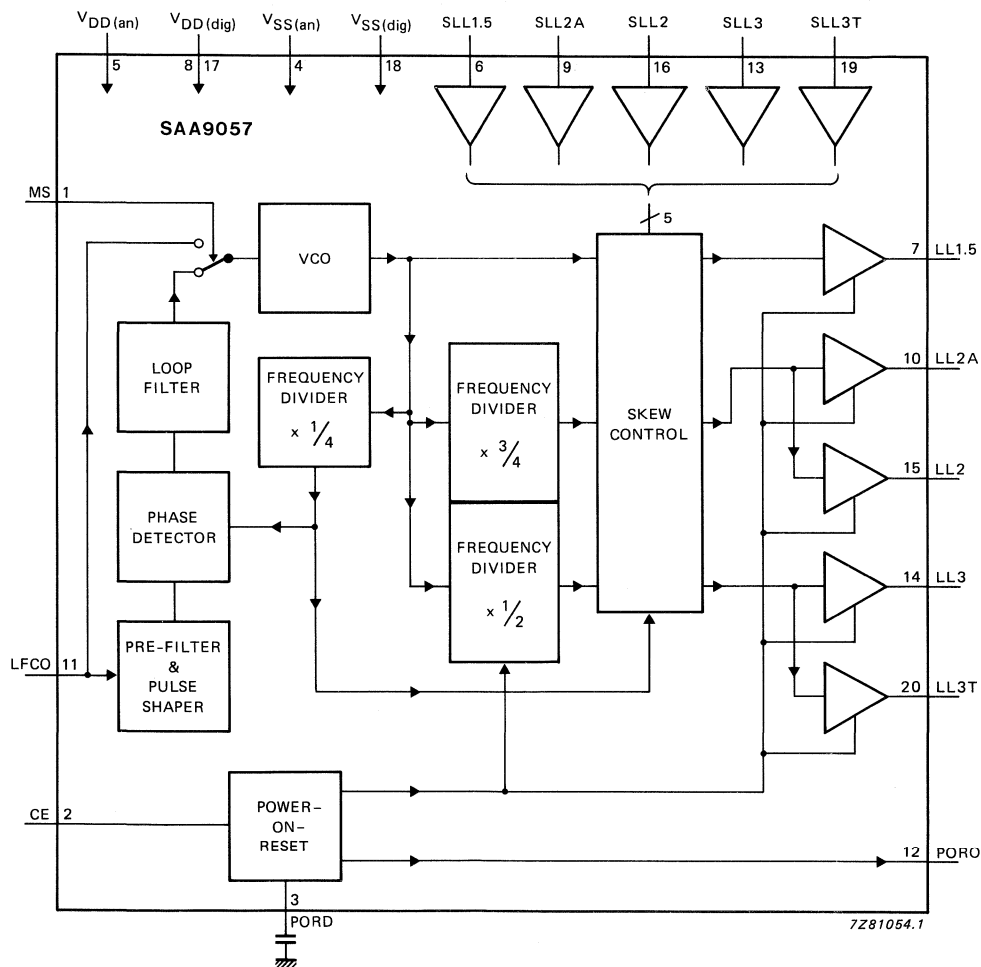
$V_{DD(an)}$ 5
$V_{DD(dig)}$ 8 17
$V_{SS(an)}$ 4
$V_{SS(dig)}$ 18
SLL1.5 6
SLL2A 9
SLL2 16
SLL3 13
SLL3T 19

SAA9057

MS 1

VCO

5

LOOP FILTER

FREQUENCY DIVIDER $\times \frac{1}{4}$

FREQUENCY DIVIDER $\times \frac{3}{4}$

SKEW CONTROL

7 LL1.5
10 LL2A
15 LL2

PHASE DETECTOR

FREQUENCY DIVIDER $\times \frac{1}{2}$

14 LL3

LFCO 11

PRE-FILTER & PULSE SHAPER

20 LL3T

CE 2

POWER-ON-RESET

12 PORO

3
PORD

7Z81054.1